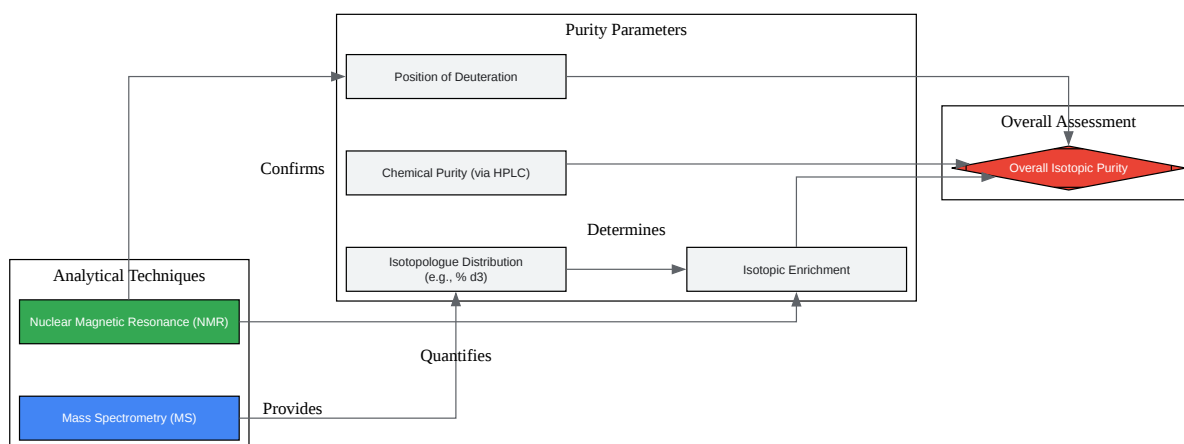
Purity Parameters

Position of Deuteration

Confirms

Chemical Purity (via HPLC)

Determines

Isotopologue Distribution (e.g., % d3)

Isotopic Enrichment

Overall Assessment

Overall Isotopic Purity

Analytical Techniques

Nuclear Magnetic Resonance (NMR)

Quantifies

Mass Spectrometry (MS)

Provides